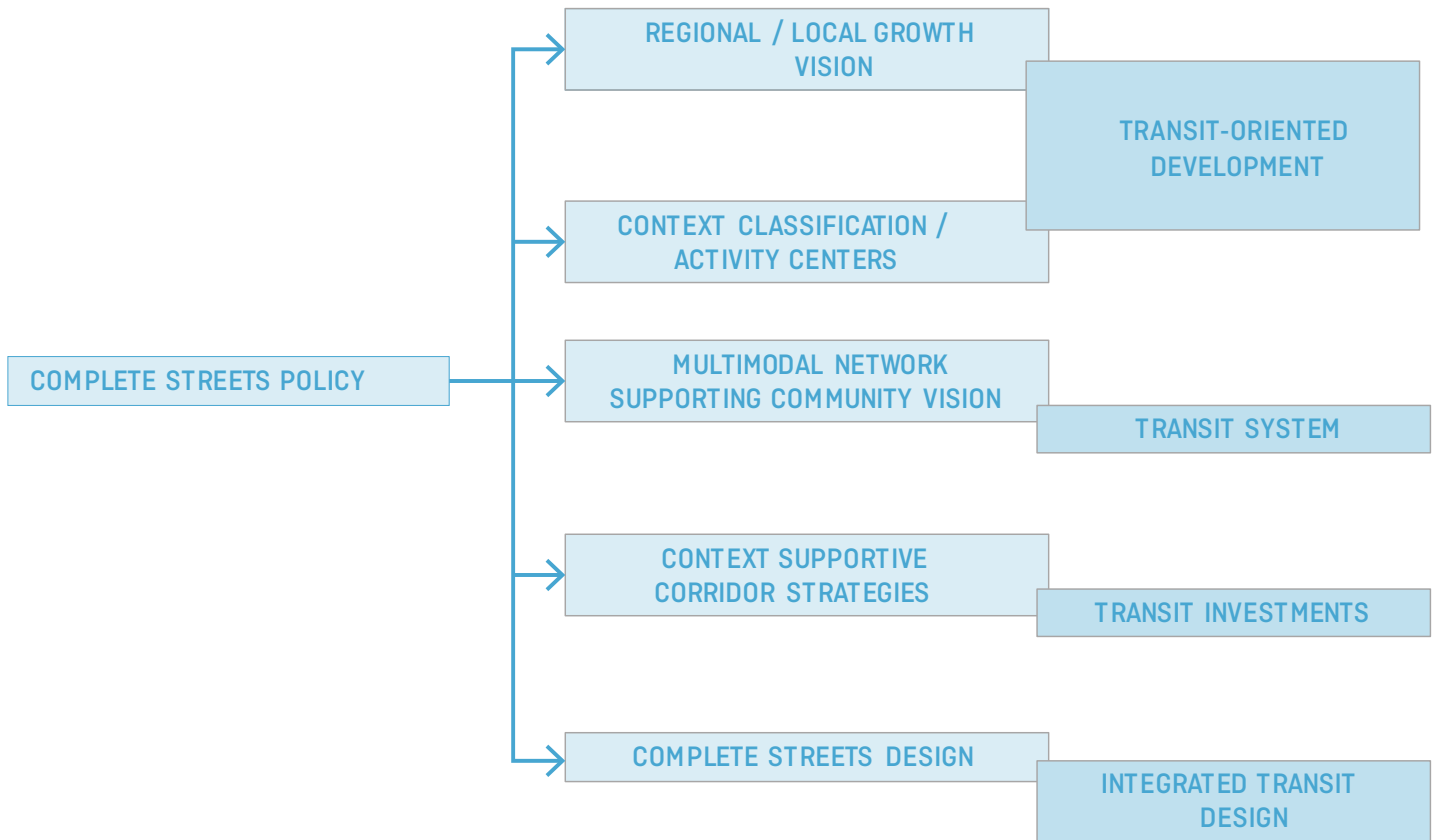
COMPLETE STREETS POLICY

REGIONAL / LOCAL GROWTH VISION

TRANSIT-ORIENTED DEVELOPMENT

CONTEXT CLASSIFICATION / ACTIVITY CENTERS

MULTIMODAL NETWORK SUPPORTING COMMUNITY VISION

TRANSIT SYSTEM

CONTEXT SUPPORTIVE CORRIDOR STRATEGIES

TRANSIT INVESTMENTS

COMPLETE STREETS DESIGN

INTEGRATED TRANSIT DESIGN